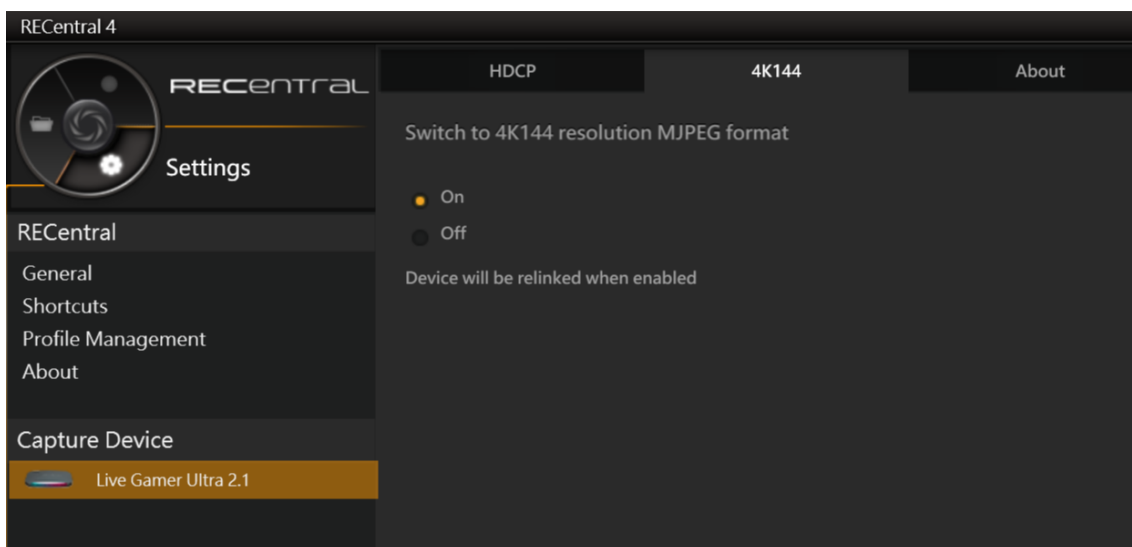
RECentral 4

RECentral

Settings

RECentral

General
Shortcuts
Profile Management
About

Capture Device

Live Gamer Ultra 2.1

HDCP | 4K144 | About

Switch to 4K144 resolution MJPEG format

On

Off

Device will be relinked when enabled